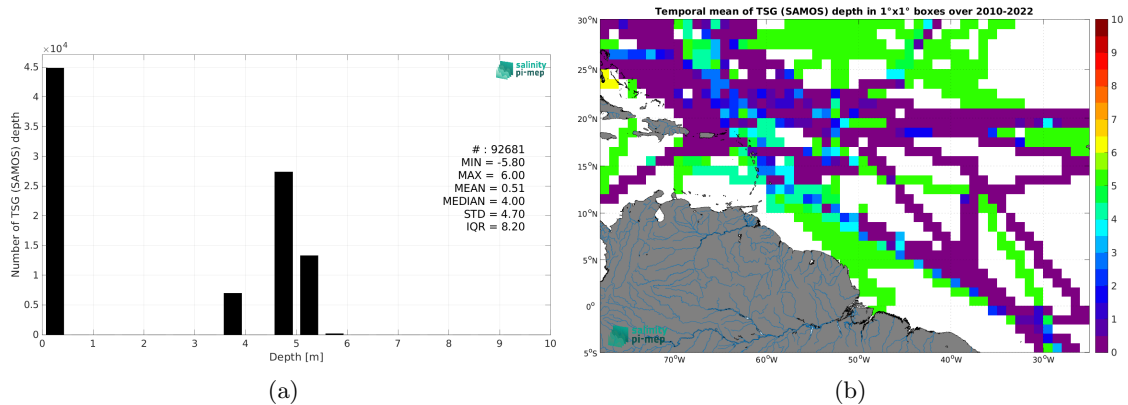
$\times10^4$
4.5
4
3.5
3
2.5
2
1.5
1
0.5
0
Number of TSG (SAMOS) depth
salinity pi-mep
# : 92681
MIN = -5.80
MAX = 6.00
MEAN = 0.51
MEDIAN = 4.00
STD = 4.70
IQR = 8.20
0 1 2 3 4 5 6 7 8 9 10
Depth [m]

(a)

Temporal mean of TSG (SAMOS) depth in 1°x1° boxes over 2010-2022
30°N
25°N
20°N
15°N
10°N
5°N
0°
5°S
70°W 60°W 50°W 40°W 30°W
10
9
8
7
6
5
4
3
2
1
0
salinity pi-mep

(b)